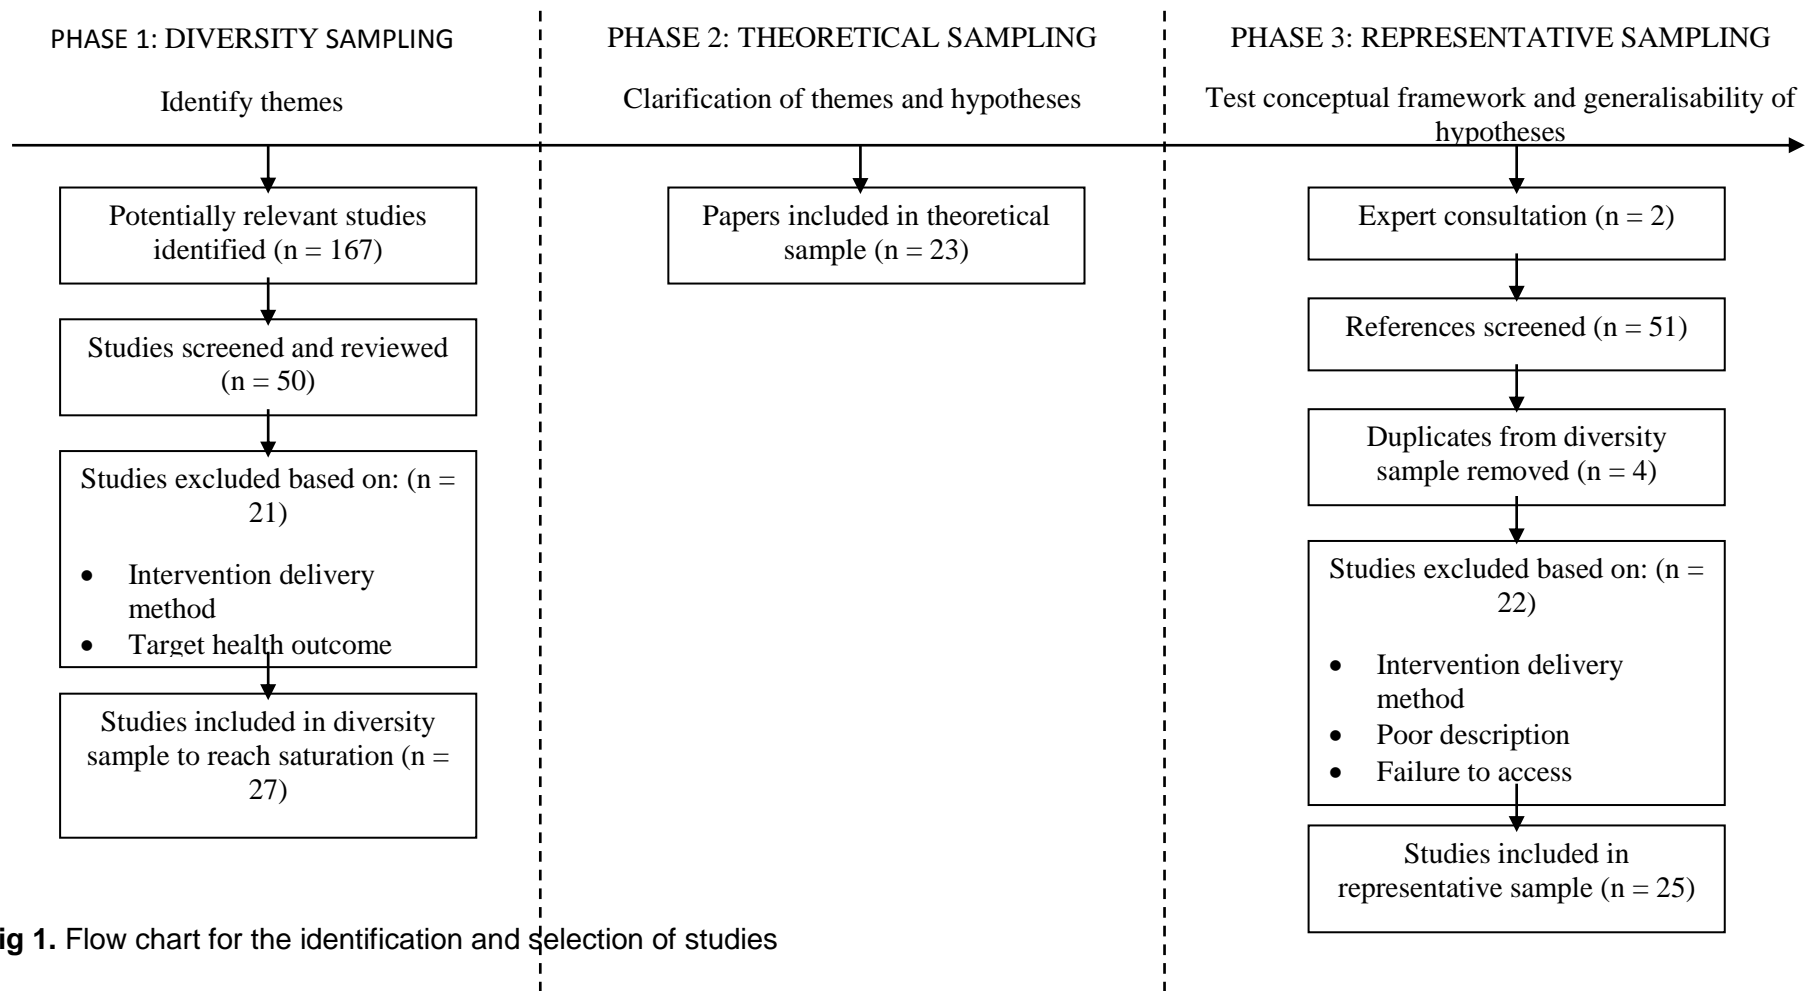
PHASE 1: DIVERSITY SAMPLING

Identify themes

Potentially relevant studies identified (n = 167)

Studies screened and reviewed (n = 50)

Studies excluded based on: (n = 21)

- Intervention delivery method
- Target health outcome

Studies included in diversity sample to reach saturation (n = 27)

PHASE 2: THEORETICAL SAMPLING

Clarification of themes and hypotheses

Papers included in theoretical sample (n = 23)

PHASE 3: REPRESENTATIVE SAMPLING

Test conceptual framework and generalisability of hypotheses

Expert consultation (n = 2)

References screened (n = 51)

Duplicates from diversity sample removed (n = 4)

Studies excluded based on: (n = 22)

- Intervention delivery method
- Poor description
- Failure to access

Studies included in representative sample (n = 25)

ig 1. Flow chart for the identification and selection of studies